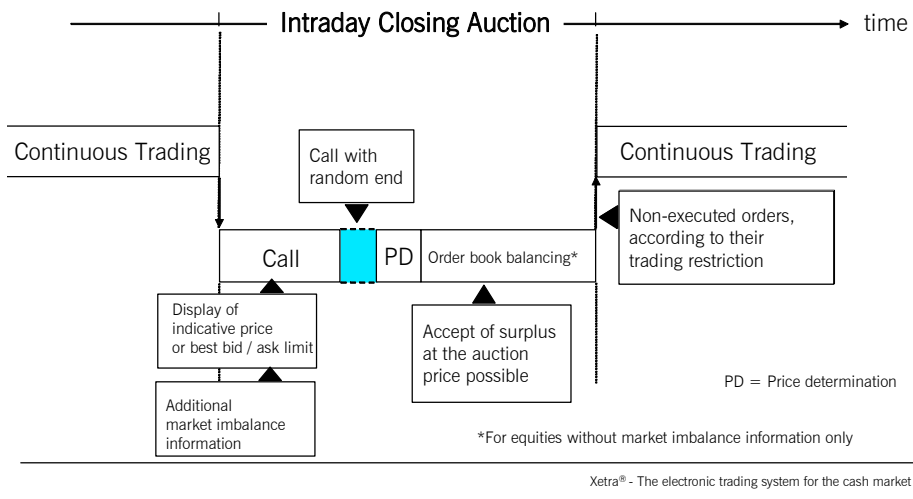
Intraday Closing Auction

time

Continuous Trading

Call with random end

Continuous Trading

Non-executed orders, according to their trading restriction

Call

PD

Order book balancing*

Display of indicative price or best bid / ask limit

Accept of surplus at the auction price possible

PD = Price determination

Additional market imbalance information

*For equities without market imbalance information only

Xetra® - The electronic trading system for the cash market